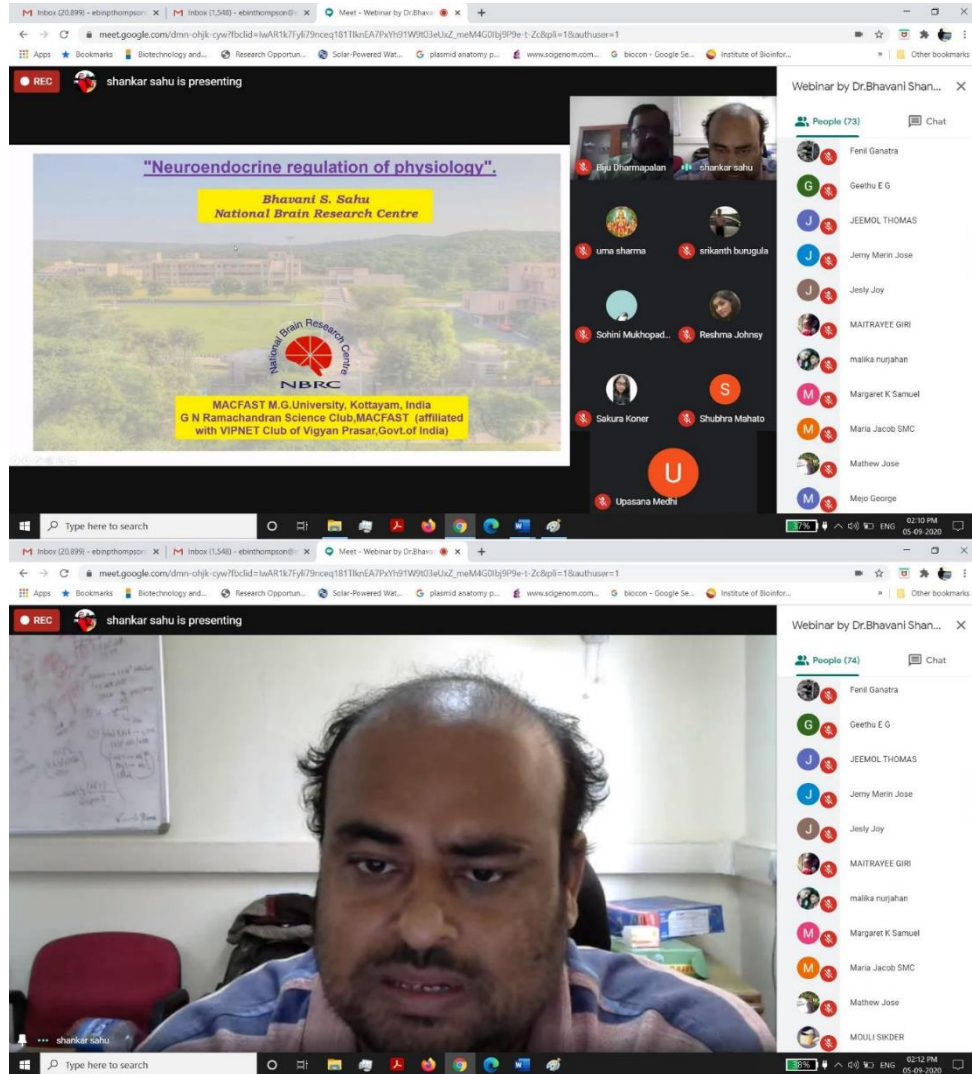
M Inbox (20,899) - ebinpthompson × M Inbox (1,548) - ebinthompson@ × Meet - Webinar by Dr.Bhava × +

meet.google.com/dmn-ohjk-cyw?fbclid=IwAR1k7Fyli79nceq181TlknEA7PxYh91W9t03eUxZ_meM4G0lbj9P9e-t-Zc&pli=1&authuser=1

Apps Bookmarks Biotechnology and... Research Opportun... Solar-Powered Wat... plasmid anatomy p... www.scigenom.com... biocon - Google Se... Institute of Bioinfor... Other bookmarks

REC shankar sahu is presenting

"Neuroendocrine regulation of physiology".

Bhavani S. Sahu
National Brain Research Centre

National Brain Research Centre
NBRC

MACFAST M.G.University, Kottayam, India
G N Ramachandran Science Club,MACFAST (affiliated with VIPNET Club of Vigyan Prasar,Govt.of India)

Biju Dharmapalan shankar sahu
uma sharma srikanth burugula
Sohini Mukhopad... Reshma Johnsy
Sakura Koner S Shubhra Mahato
U Upasana Medhi

Webinar by Dr.Bhavani Shan... ×
People (73) Chat
Fenil Ganatra
G Geethu E G
J JEEMOL THOMAS
J Jerny Merin Jose
J Jesly Joy
MAITRAYEE GIRI
malika nurjahan
M Margaret K Samuel
M Maria Jacob SMC
Mathew Jose
M Mejo George

Type here to search
37% ENG 02:10 PM 05-09-2020

M Inbox (20,899) - ebinpthompson × M Inbox (1,548) - ebinthompson@ × Meet - Webinar by Dr.Bhava × +

meet.google.com/dmn-ohjk-cyw?fbclid=IwAR1k7Fyli79nceq181TlknEA7PxYh91W9t03eUxZ_meM4G0lbj9P9e-t-Zc&pli=1&authuser=1

Apps Bookmarks Biotechnology and... Research Opportun... Solar-Powered Wat... plasmid anatomy p... www.scigenom.com... biocon - Google Se... Institute of Bioinfor... Other bookmarks

REC shankar sahu is presenting

shankar sahu

Webinar by Dr.Bhavani Shan... ×
People (74) Chat
Fenil Ganatra
G Geethu E G
J JEEMOL THOMAS
J Jerny Merin Jose
J Jesly Joy
MAITRAYEE GIRI
malika nurjahan
M Margaret K Samuel
M Maria Jacob SMC
Mathew Jose
MOULI SIKDER

Type here to search
38% ENG 02:12 PM 05-09-2020